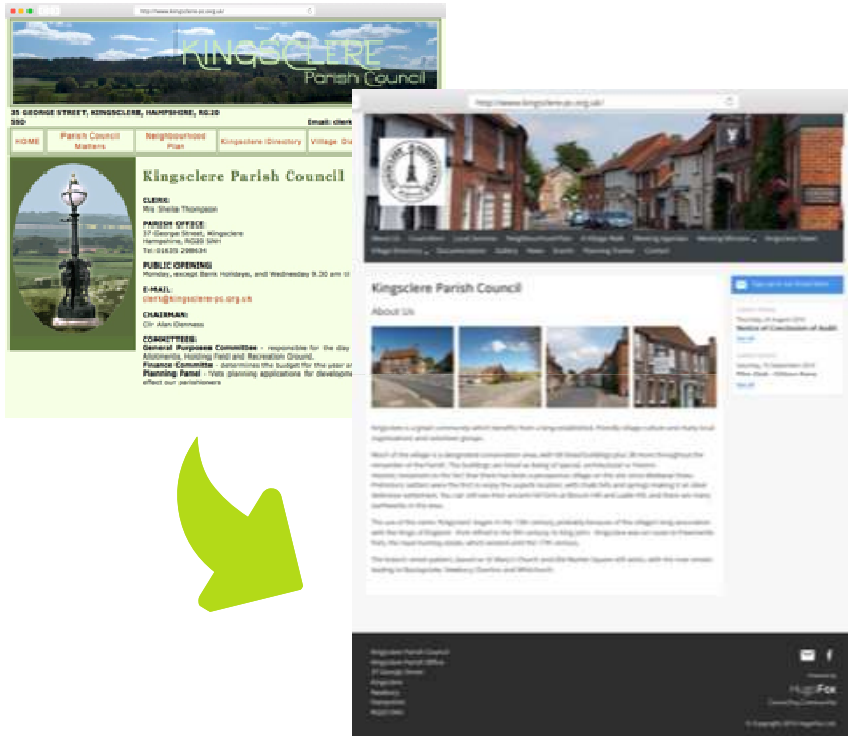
http://www.kingsclere-pc.org.uk/

KINGSCLERE
Parish Council

35 GEORGE STREET, KINGSCLERE, HAMPSHIRE, RG20 5NH

Email: clerk

HOME | Parish Council Matters | Neighbourhood Plan | Kingsclere Directory | Village Gu

Kingsclere Parish Council

CLERK:
Mrs Sheila Thompson

PARISH OFFICE:
37 George Street, Kingsclere
Hampshire, RG20 5NH
Tel: 01635 298634

PUBLIC OPENING:
Monday, except Bank Holidays, and Wednesday 9.30 am til

E-MAIL:
clerk@kingsclere-pc.org.uk

CHAIRMAN:
Cllr Alan Glenness

COMMITTEES:
General Purposes Committee - responsible for the day
Allotments, Holding Field and Recreation Ground.
Finance Committee - determines the budget for this year an
Planning Panel - Vets planning applications for developme
effect our parishioners

http://www.kingsclere-pc.org.uk/

About Us | Councillors | Local Services | Neighbourhood Plan | A Village Walk | Meeting Agendas | Meeting Minutes | Kingsclere News | Village Directory | Documentation | Gallery | News | Events | Planning Tracker | Contact

Kingsclere Parish Council

About Us

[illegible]

Sign up to our Email Alerts

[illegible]
Notice of Conclusion of Audit

Kingsclere Parish Council
Kingsclere Parish Office
37 George Street
Kingsclere
Newbury
Hampshire
RG20 5NH

Powered by
HugoFox

© Copyright 2016 HugoFox Ltd.